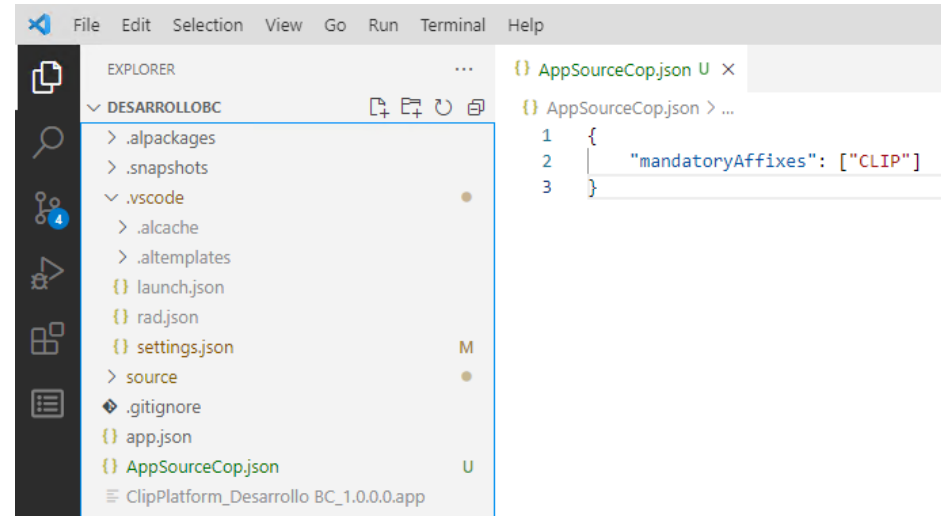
File Edit Selection View Go Run Terminal Help

EXPLORER ...

DESARROLLOBC

> .alpackages
> .snapshots
∨ .vscode
> .alcache
> .altemplates
{} launch.json
{} rad.json
{} settings.json M
> source
.gitignore
{} app.json
{} AppSourceCop.json U
ClipPlatform_Desarrollo BC_1.0.0.0.app

4

{} AppSourceCop.json U ×

{} AppSourceCop.json > ...

1 {
2 "mandatoryAffixes": ["CLIP"]
3 }